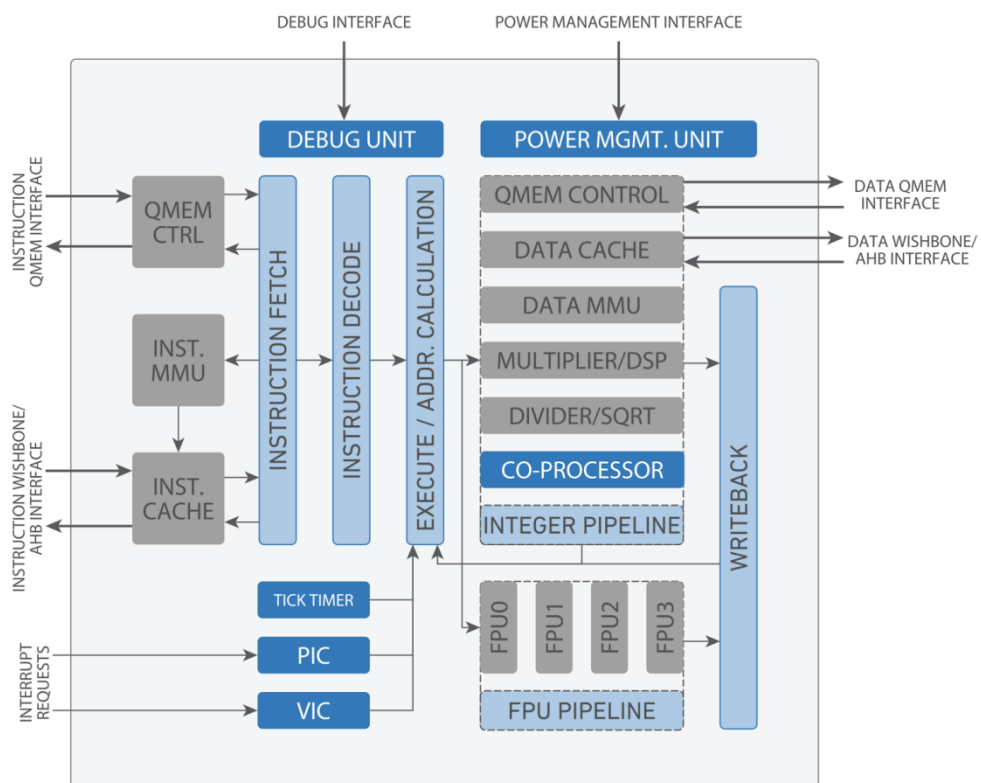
DEBUG INTERFACE

POWER MANAGEMENT INTERFACE

DEBUG UNIT

POWER MGMT. UNIT

INSTRUCTION QMEM INTERFACE

QMEM CTRL

INSTRUCTION FETCH

INSTRUCTION DECODE

EXECUTE / ADDR. CALCULATION

QMEM CONTROL

DATA QMEM INTERFACE

DATA CACHE

DATA WISHBONE/ AHB INTERFACE

DATA MMU

INST. MMU

MULTIPLIER/DSP

DIVIDER/SQRT

WRITEBACK

INSTRUCTION WISHBONE/ AHB INTERFACE

INST. CACHE

CO-PROCESSOR

INTEGER PIPELINE

TICK TIMER

FPU0

FPU1

FPU2

FPU3

INTERRUPT REQUESTS

PIC

VIC

FPU PIPELINE